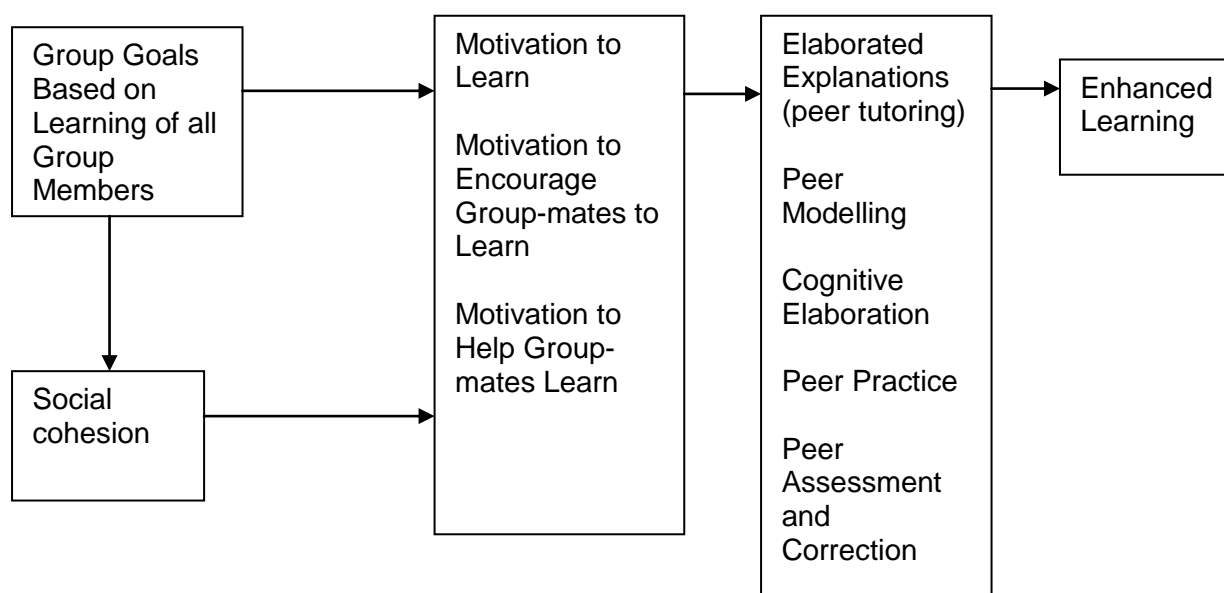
Group Goals Based on Learning of all Group Members

Social cohesion

Motivation to Learn

Motivation to Encourage Group-mates to Learn

Motivation to Help Group-mates Learn

Elaborated Explanations (peer tutoring)

Peer Modelling

Cognitive Elaboration

Peer Practice

Peer Assessment and Correction

Enhanced Learning